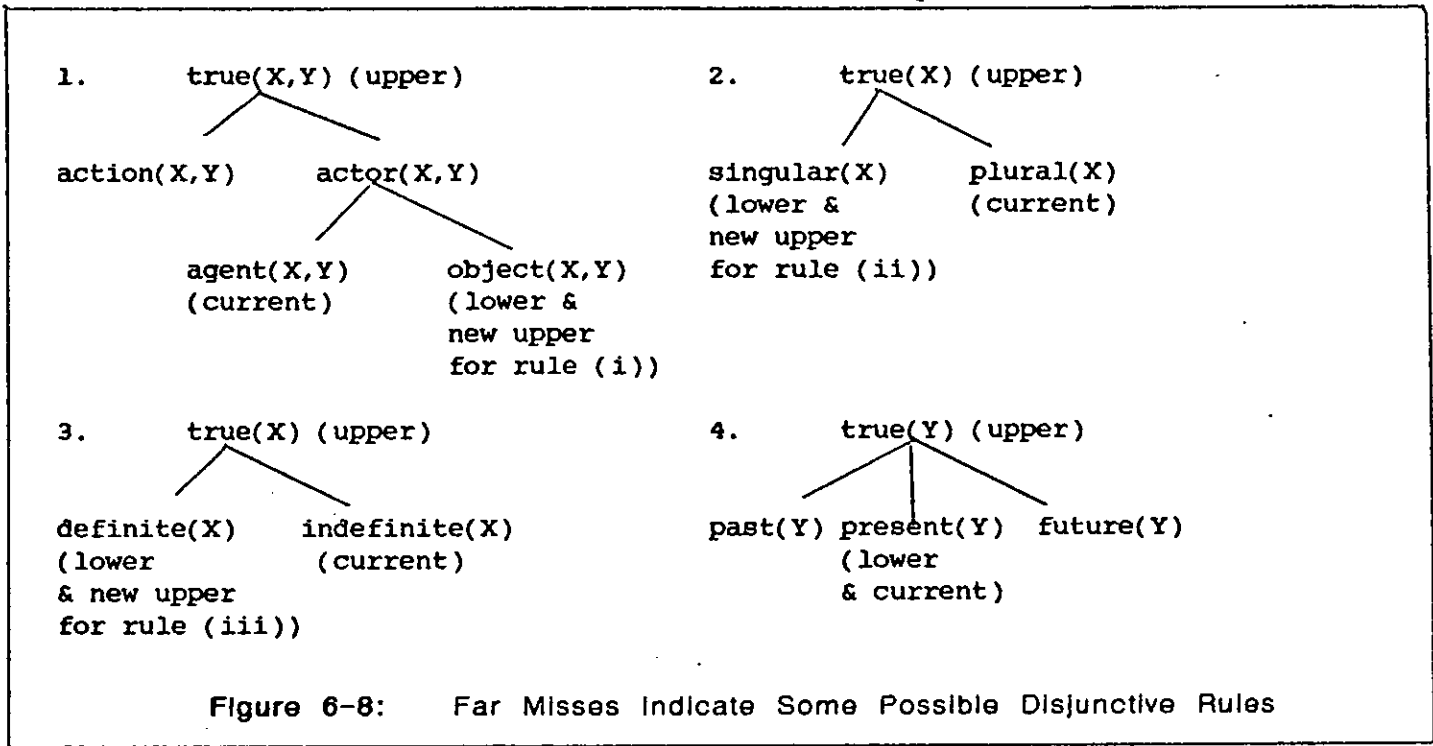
1. true(X,Y) (upper)

action(X,Y) actor(X,Y)

agent(X,Y) (current)

object(X,Y) (lower & new upper for rule (i))

2. true(X) (upper)

singular(X) (lower & new upper for rule (ii))

plural(X) (current)

3. true(X) (upper)

definite(X) (lower & new upper for rule (iii))

indefinite(X) (current)

4. true(Y) (upper)

past(Y) present(Y) (lower & current) future(Y)

Figure 6-8: Far Misses Indicate Some Possible Disjunctive Rules